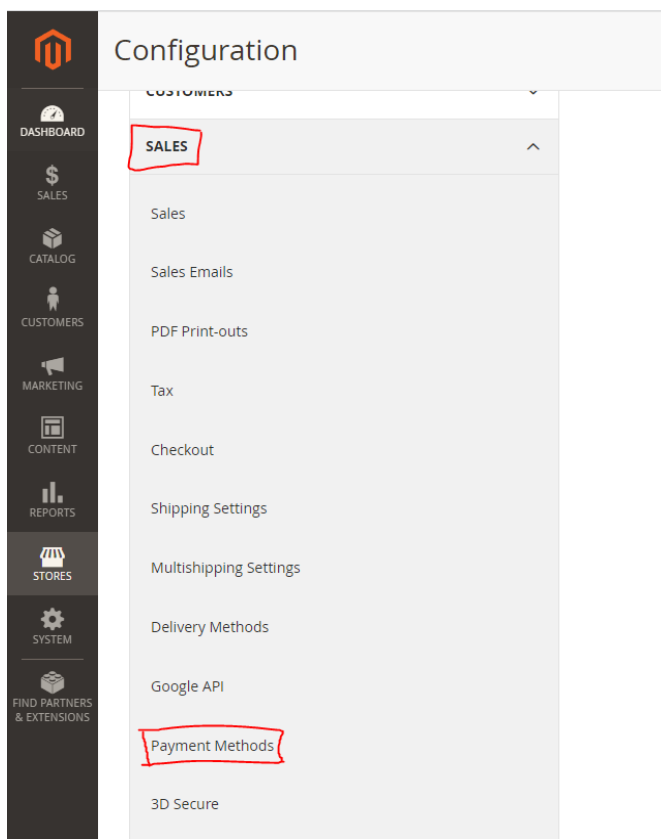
DASHBOARD
$
SALES
CATALOG
CUSTOMERS
MARKETING
CONTENT
REPORTS
STORES
SYSTEM
FIND PARTNERS & EXTENSIONS

Configuration

CUSTOMERS

SALES

Sales

Sales Emails

PDF Print-outs

Tax

Checkout

Shipping Settings

Multishipping Settings

Delivery Methods

Google API

Payment Methods

3D Secure